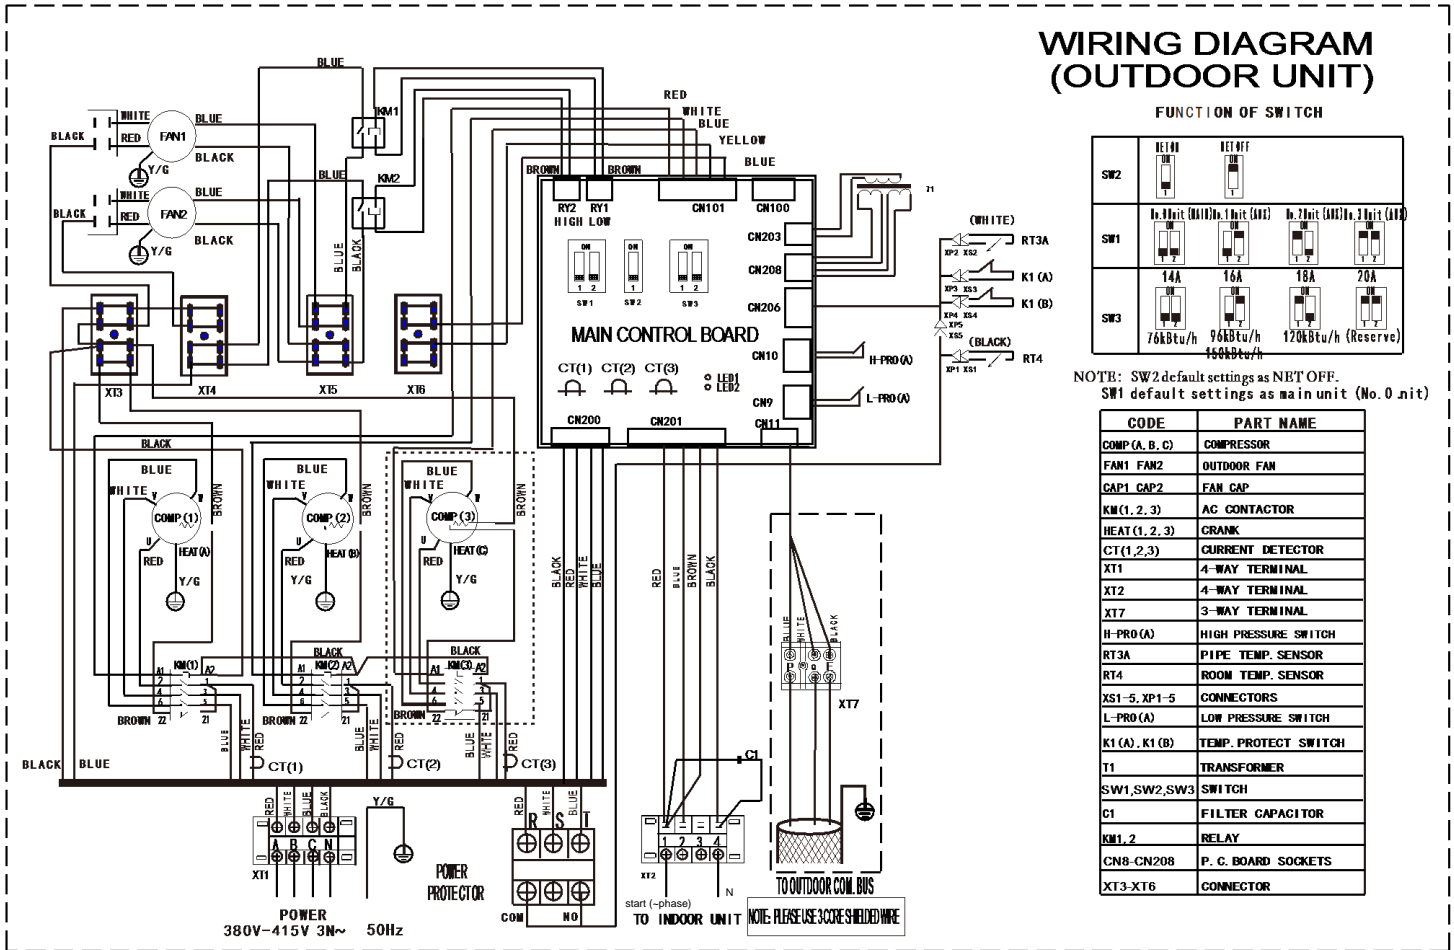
WIRING DIAGRAM
(OUTDOOR UNIT)

FUNCTION OF SWITCH

| | | | | |
|---|---|---|---|---|
| SW2 | NET ON | NET OFF | | |
| SW1 | No.0 unit (MAIN) | No.1 unit (AUX) | No.2 unit (AUX) | No.3 unit (AUX) |
| SW3 | 14A 76kBtu/h | 16A 96kBtu/h 150kBtu/h | 18A 120kBtu/h | 20A (Reserve) |

NOTE: SW2 default settings as NET OFF.
SW1 default settings as main unit (No.0 unit)

| CODE | PART NAME |
|---|---|
| COMP(A,B,C) | COMPRESSOR |
| FAN1 FAN2 | OUTDOOR FAN |
| CAP1 CAP2 | FAN CAP |
| KM(1,2,3) | AC CONTACTOR |
| HEAT(1,2,3) | CRANK |
| CT(1,2,3) | CURRENT DETECTOR |
| XT1 | 4-WAY TERMINAL |
| XT2 | 4-WAY TERMINAL |
| XT7 | 3-WAY TERMINAL |
| H-PRO(A) | HIGH PRESSURE SWITCH |
| RT3A | PIPE TEMP. SENSOR |
| RT4 | ROOM TEMP. SENSOR |
| XS1-5, XP1-5 | CONNECTORS |
| L-PRO(A) | LOW PRESSURE SWITCH |
| K1(A), K1(B) | TEMP. PROTECT SWITCH |
| T1 | TRANSFORMER |
| SW1,SW2,SW3 | SWITCH |
| C1 | FILTER CAPACITOR |
| KM1,2 | RELAY |
| CN8-CN208 | P.C. BOARD SOCKETS |
| XT3-XT6 | CONNECTOR |

BLUE WHITE RED BLACK FAN1 BLUE BLACK Y/G WHITE RED BLACK FAN2 BLUE BLACK Y/G KM1 KM2 BLUE BLUE BLACK XT3 XT4 XT5 XT6
RED WHITE BLUE YELLOW BLUE BROWN BROWN RY2 RY1 HIGH LOW CN101 CN100 T1 CN203 CN208 CN206 CN10 CN9 ON 1 2 SW1 SW2 SW3 MAIN CONTROL BOARD CT(1) CT(2) CT(3) LED1 LED2 CN200 CN201 CN11
(WHITE) RT3A XP2 XS2 K1 (A) XP3 XS3 K1 (B) XP4 XS4 XP5 XS5 (BLACK) RT4 XP1 XS1 H-PRO(A) L-PRO(A)
BLACK BLUE WHITE COMP(1) BROWN U HEAT(A) RED Y/G BLUE WHITE COMP(2) BROWN HEAT(B) RED Y/G BLUE WHITE COMP(3) BROWN HEAT(C) RED Y/G
BLACK KM(1) A1 A2 BROWN 22 21 BLUE WHITE RED BLACK KM(2) BROWN BLUE WHITE RED BLACK KM(3) BROWN BLUE WHITE RED CT(1) CT(2) CT(3)
BLACK RED WHITE BLUE BLUE RED BLUE BROWN BLACK BLUE WHITE BLACK P Q E XT7 C1
BLACK BLUE RED WHITE BLUE BLACK Y/G A B C N XT1 POWER 380V-415V 3N~ 50Hz POWER PROTECTOR RED WHITE BLUE R S T COM NO 1 2 3 4 XT2 start (~phase) N TO INDOOR UNIT NOTE: PLEASE USE 3 CORE SHIELDED WIRE TO OUTDOOR COM. BUS